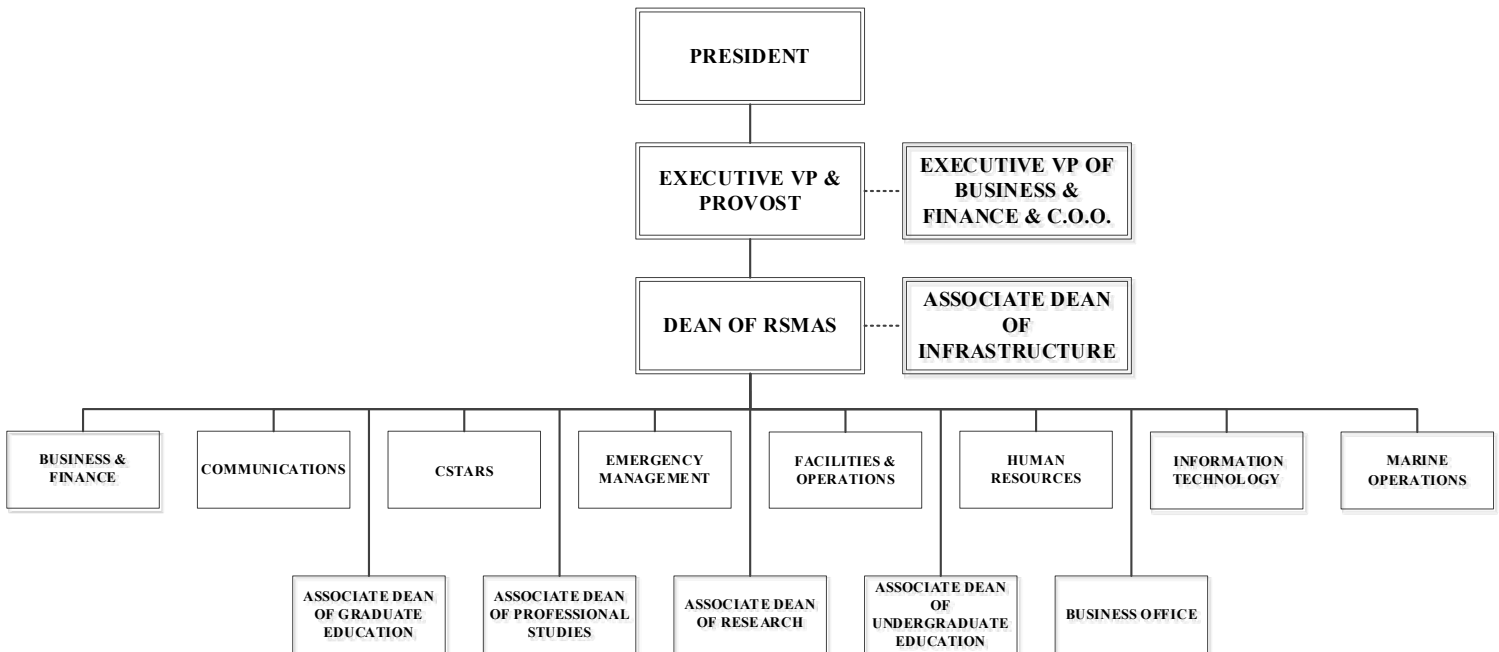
PRESIDENT

EXECUTIVE VP & PROVOST

EXECUTIVE VP OF BUSINESS & FINANCE & C.O.O.

DEAN OF RSMAS

ASSOCIATE DEAN OF INFRASTRUCTURE

BUSINESS & FINANCE

COMMUNICATIONS

CSTARS

EMERGENCY MANAGEMENT

FACILITIES & OPERATIONS

HUMAN RESOURCES

INFORMATION TECHNOLOGY

MARINE OPERATIONS

ASSOCIATE DEAN OF GRADUATE EDUCATION

ASSOCIATE DEAN OF PROFESSIONAL STUDIES

ASSOCIATE DEAN OF RESEARCH

ASSOCIATE DEAN OF UNDERGRADUATE EDUCATION

BUSINESS OFFICE